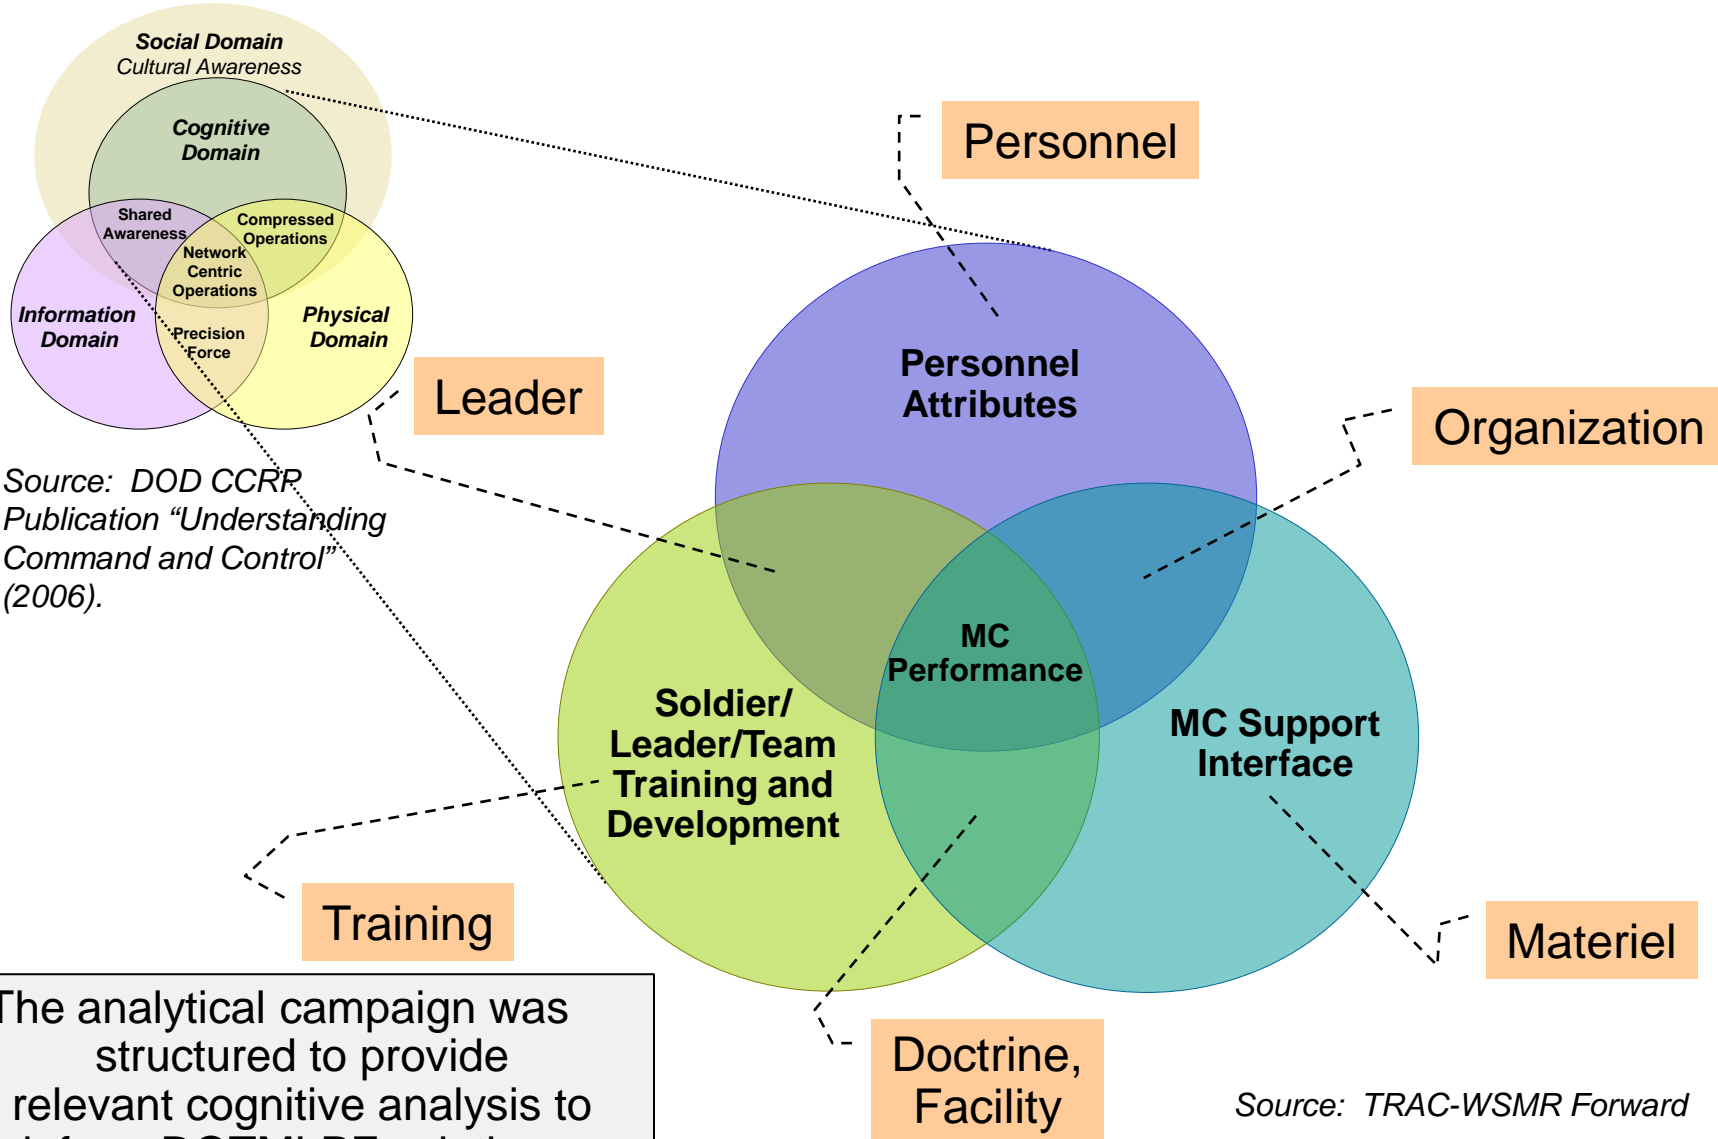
Social Domain
Cultural Awareness

Cognitive Domain

Shared Awareness

Compressed Operations

Network Centric Operations

Information Domain

Precision Force

Physical Domain

Source: DOD CCRP Publication "Understanding Command and Control" (2006).

Personnel

Leader

Organization

Personnel Attributes

MC Performance

Soldier/ Leader/Team Training and Development

MC Support Interface

Training

Materiel

Doctrine, Facility

Source: TRAC-WSMR Forward

The analytical campaign was structured to provide relevant cognitive analysis to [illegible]